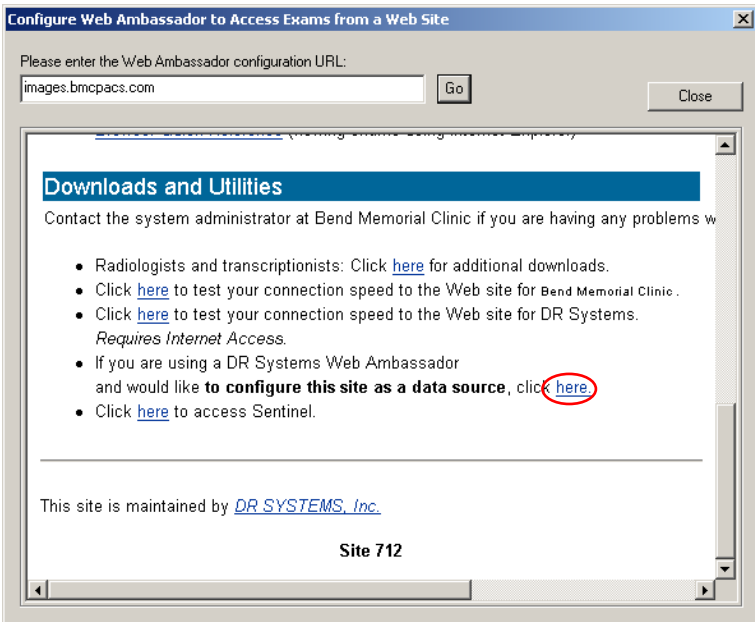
Configure Web Ambassador to Access Exams from a Web Site

Please enter the Web Ambassador configuration URL:

images.bmcpacs.com

Go

Close

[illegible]

Downloads and Utilities

Contact the system administrator at Bend Memorial Clinic if you are having any problems w

- Radiologists and transcriptionists: Click here for additional downloads.
- Click here to test your connection speed to the Web site for Bend Memorial Clinic .
- Click here to test your connection speed to the Web site for DR Systems. Requires Internet Access.
- If you are using a DR Systems Web Ambassador and would like **to configure this site as a data source**, click here.
- Click here to access Sentinel.

This site is maintained by DR SYSTEMS, Inc.

**Site 712**